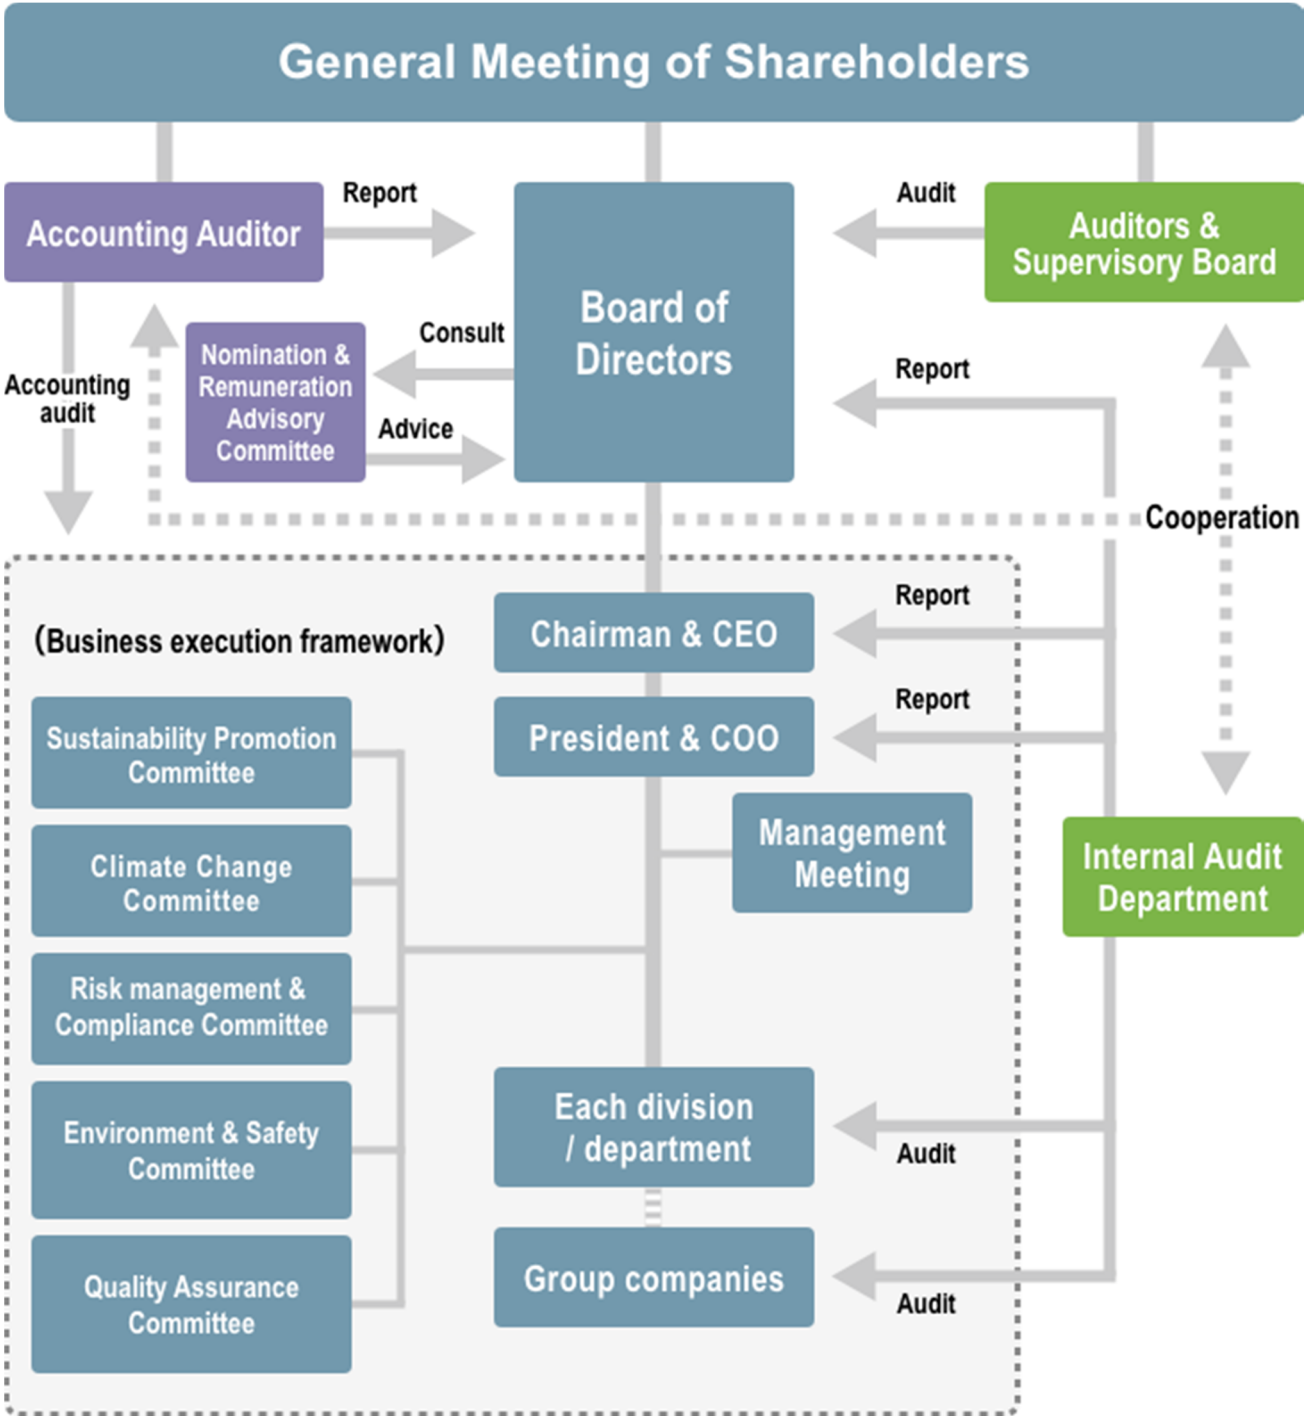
General Meeting of Shareholders

Accounting Auditor

Report

Board of Directors

Audit

Auditors & Supervisory Board

Accounting audit

Nomination & Remuneration Advisory Committee

Consult

Advice

Report

Cooperation

(Business execution framework)

Chairman & CEO

Report

Report

President & COO

Sustainability Promotion Committee

Climate Change Committee

Management Meeting

Internal Audit Department

Risk management & Compliance Committee

Environment & Safety Committee

Each division / department

Audit

Quality Assurance Committee

Group companies

Audit